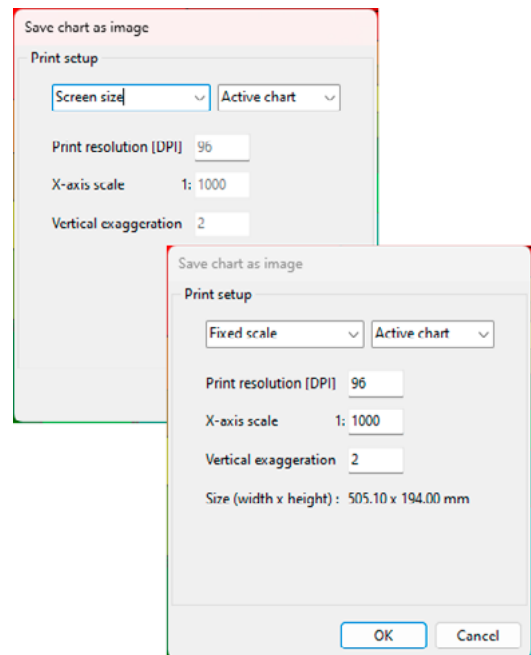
Save chart as image

Print setup

Screen size

Active chart

Print resolution [DPI] 96

X-axis scale 1: 1000

Vertical exaggeration 2

Save chart as image

Print setup

Fixed scale

Active chart

Print resolution [DPI] 96

X-axis scale 1: 1000

Vertical exaggeration 2

Size (width x height) : 505.10 x 194.00 mm

OK

Cancel